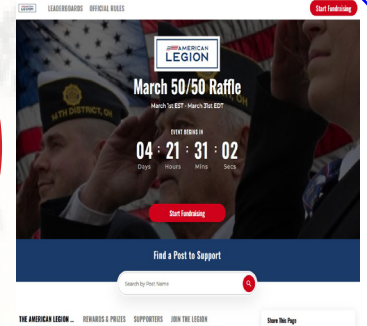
LEGION LEADERBOARDS OFFICIAL RULES Start Fundraising

AMERICAN LEGION

March 50/50 Raffle

March 1st EST - March 31st EDT

EVENT BEGINS IN

04 : 21 : 31 : 02
Days Hours Mins Secs

14TH DISTRICT, OH

Start Fundraising

Find a Post to Support

Search by Post Name

THE AMERICAN LEGION ... REWARDS & PRIZES SUPPORTERS JOIN THE LEGION

Share This Page